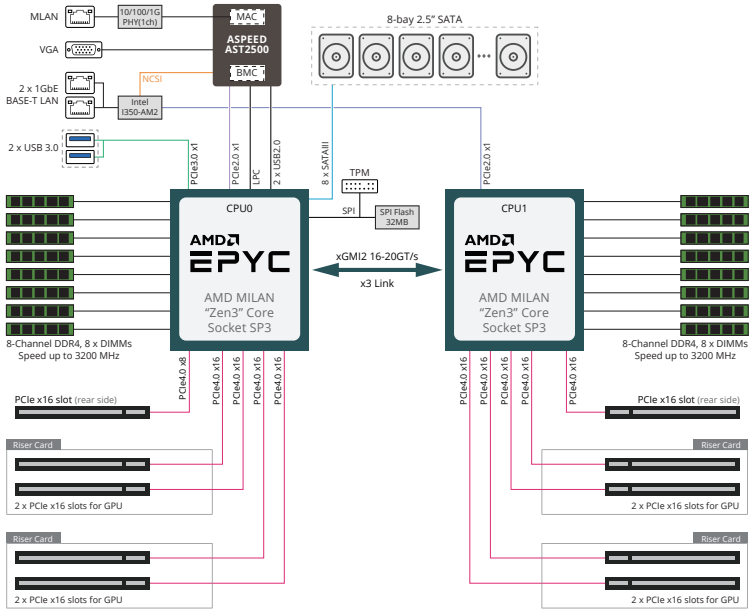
MLAN
10/100/1G PHY(1ch)
MAC
ASPEED AST2500
BMC
VGA
NCSI
2 x 1GbE BASE-T LAN
Intel I350-AM2
2 x USB 3.0
8-bay 2.5" SATA
PCIe3.0 x1
PCIe2.0 x1
LPC
2 x USB2.0
8 x SATAIII
TPM
SPI
SPI Flash 32MB
PCIe2.0 x1
CPU0
AMD EPYC
AMD MILAN
"Zen3" Core
Socket SP3
xGMI2 16-20GT/s
x3 Link
CPU1
AMD EPYC
AMD MILAN
"Zen3" Core
Socket SP3
8-Channel DDR4, 8 x DIMMs
Speed up to 3200 MHz
8-Channel DDR4, 8 x DIMMs
Speed up to 3200 MHz
PCIe4.0 x8
PCIe4.0 x16
PCIe4.0 x16
PCIe4.0 x16
PCIe4.0 x16
PCIe4.0 x16
PCIe4.0 x16
PCIe4.0 x16
PCIe4.0 x16
PCIe4.0 x16
PCIe x16 slot (rear side)
PCIe x16 slot (rear side)
Riser Card
2 x PCIe x16 slots for GPU
Riser Card
2 x PCIe x16 slots for GPU
Riser Card
2 x PCIe x16 slots for GPU
Riser Card
2 x PCIe x16 slots for GPU